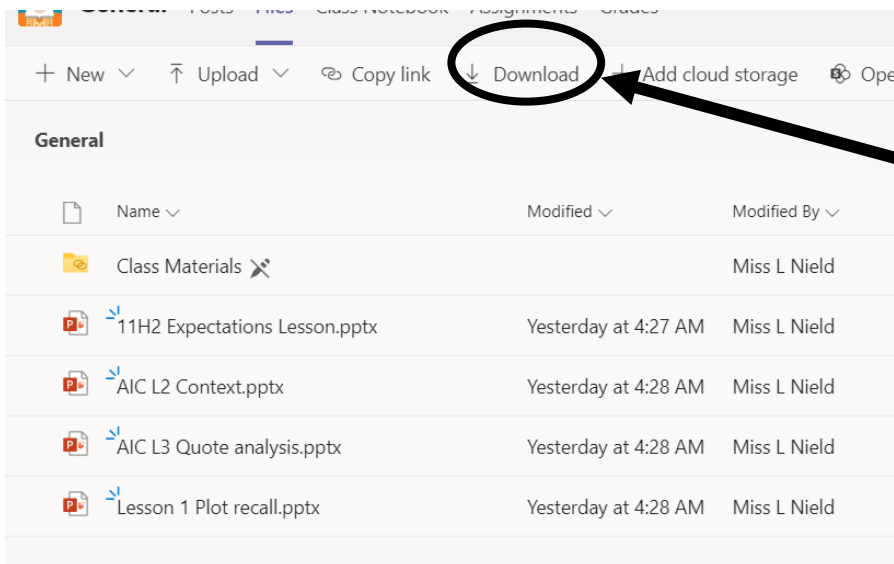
General Posts Files Class Notebook Assignments Grades

+ New ⌄ Upload ⌄ Copy link Download + Add cloud storage Ope

General

| | Name ⌄ | Modified ⌄ | Modified By ⌄ |
|---|---|---|---|
| | Class Materials | | Miss L Nield |
| | 11H2 Expectations Lesson.pptx | Yesterday at 4:27 AM | Miss L Nield |
| | AIC L2 Context.pptx | Yesterday at 4:28 AM | Miss L Nield |
| | AIC L3 Quote analysis.pptx | Yesterday at 4:28 AM | Miss L Nield |
| | Lesson 1 Plot recall.pptx | Yesterday at 4:28 AM | Miss L Nield |